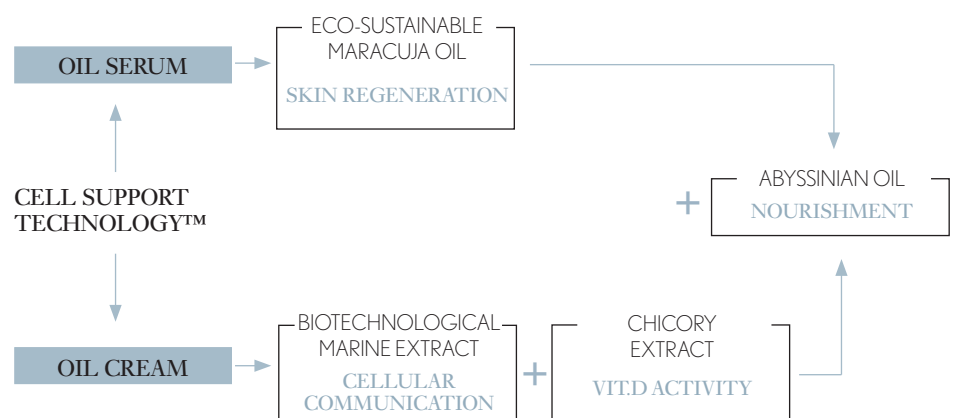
OIL SERUM

ECO-SUSTAINABLE MARACUJA OIL

SKIN REGENERATION

CELL SUPPORT TECHNOLOGY™

+

ABYSSINIAN OIL

NOURISHMENT

OIL CREAM

BIOTECHNOLOGICAL MARINE EXTRACT

CELLULAR COMMUNICATION

+

CHICORY EXTRACT

VIT.D ACTIVITY